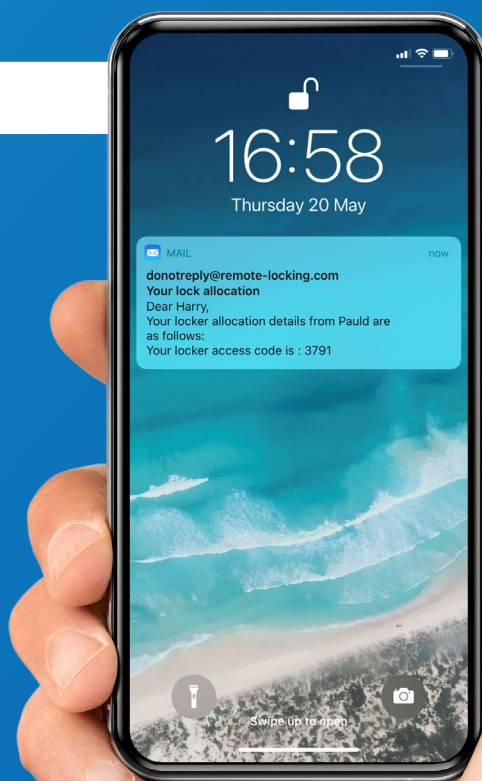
16:58
Thursday 20 May

MAIL
now
donotreply@remote-locking.com
Your lock allocation
Dear Harry,
Your locker allocation details from Pauld are as follows:
Your locker access code is : 3791

Swipe up to open